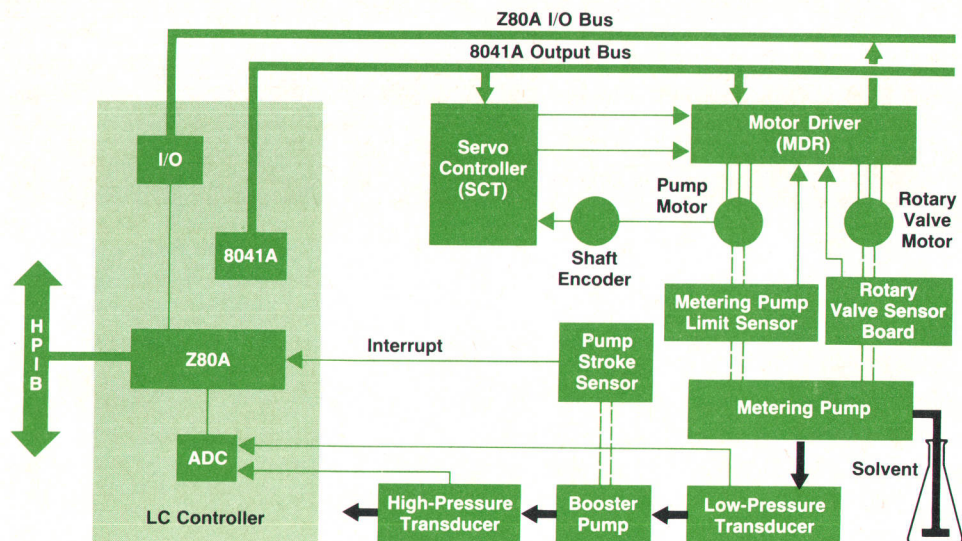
Z80A I/O Bus

8041A Output Bus

I/O

8041A

HPIB

Z80A

ADC

LC Controller

Servo Controller (SCT)

Motor Driver (MDR)

Pump Motor

Rotary Valve Motor

Shaft Encoder

Metering Pump Limit Sensor

Rotary Valve Sensor Board

Interrupt

Pump Stroke Sensor

Metering Pump

Solvent

High-Pressure Transducer

Booster Pump

Low-Pressure Transducer